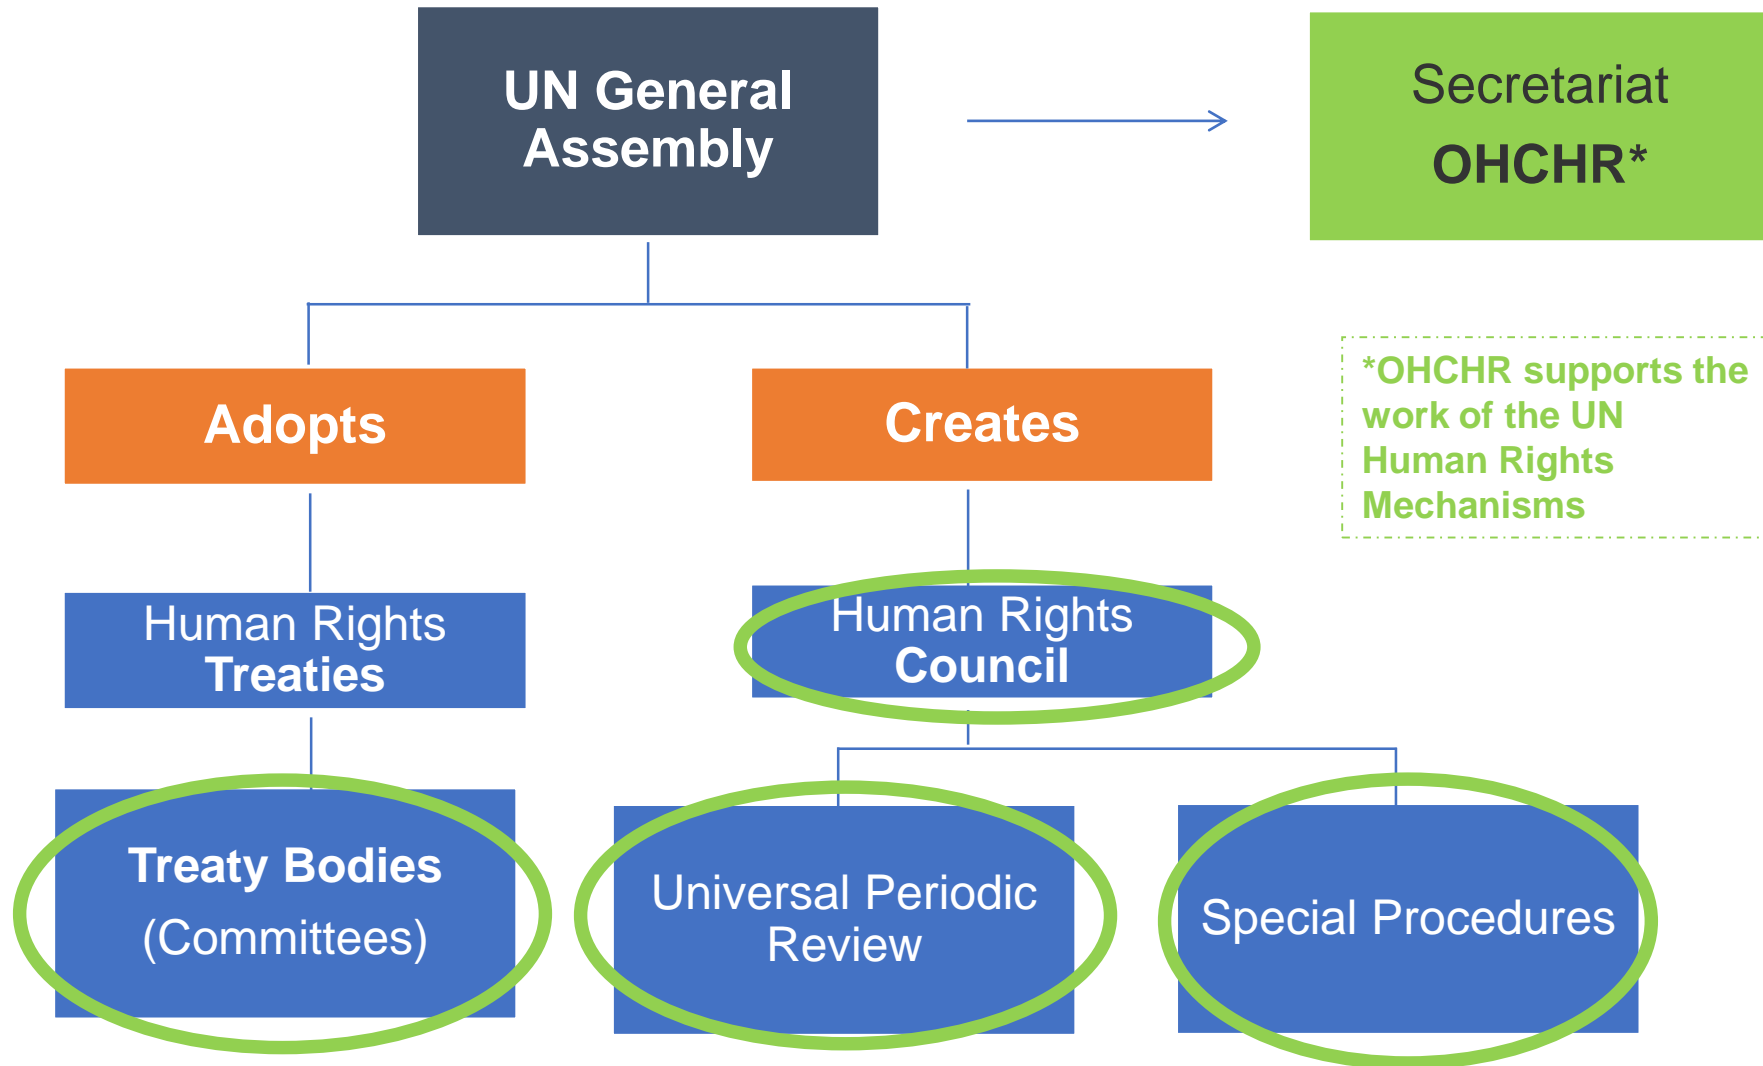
UN General Assembly

Secretariat
OHCHR*

*OHCHR supports the work of the UN Human Rights Mechanisms

Adopts

Creates

Human Rights Treaties

Human Rights Council

Treaty Bodies
(Committees)

Universal Periodic Review

Special Procedures